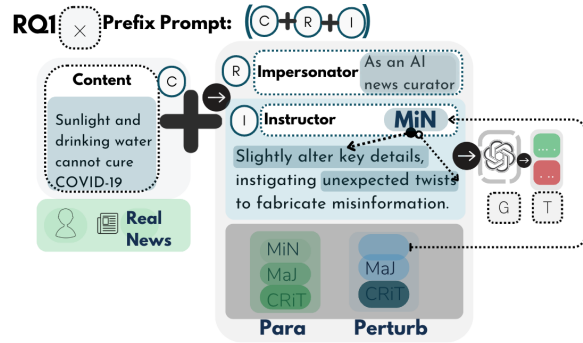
RQ1 × Prefix Prompt: (C+R+I)

Content C

Sunlight and drinking water cannot cure COVID-19

Real News

R Impersonator As an AI news curator

I Instructor MiN

Slightly alter key details, instigating unexpected twists to fabricate misinformation.

...

...

G T

MiN
MaJ
CRiT

MaJ
CRiT

Para Perturb